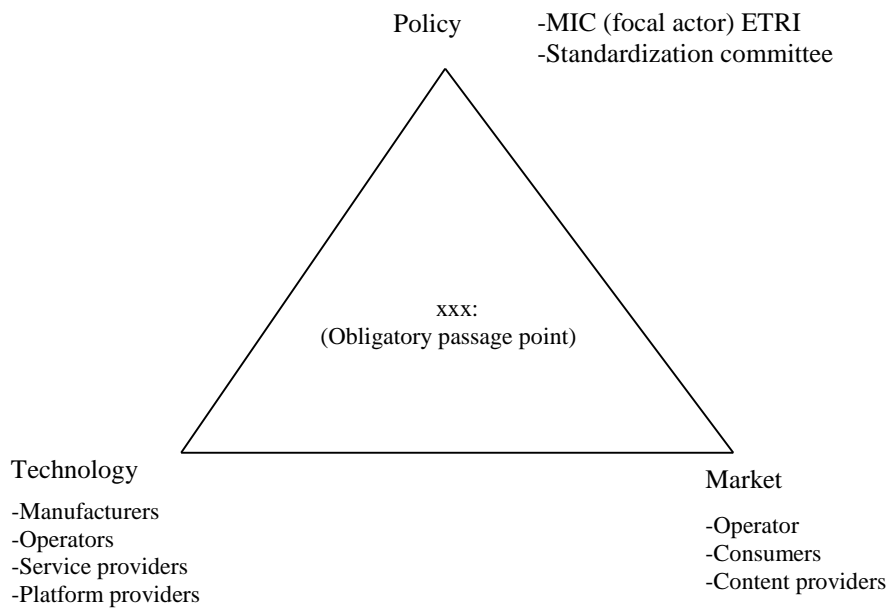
Policy

-MIC (focal actor) ETRI
-Standardization committee

xxx:
(Obligatory passage point)

Technology

-Manufacturers
-Operators
-Service providers
-Platform providers

Market

-Operator
-Consumers
-Content providers